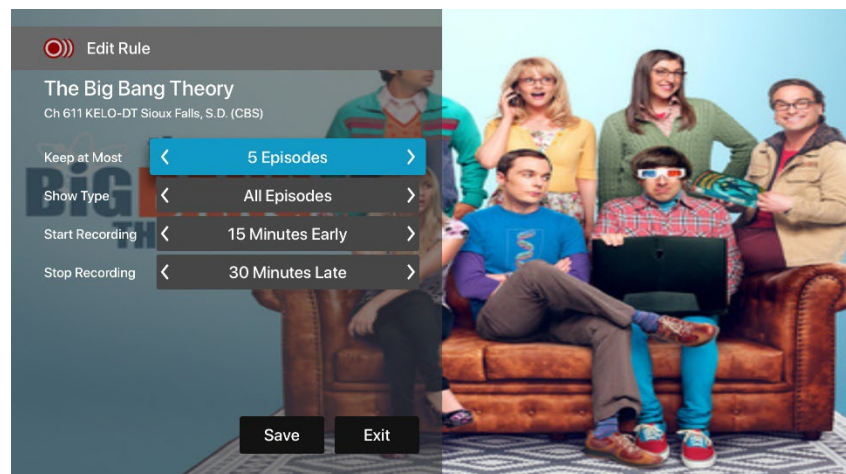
Edit Rule

The Big Bang Theory
Ch 611 KELO-DT Sioux Falls, S.D. (CBS)

Keep at Most ‹ 5 Episodes ›
Show Type ‹ All Episodes ›
Start Recording ‹ 15 Minutes Early ›
Stop Recording ‹ 30 Minutes Late ›

Save Exit